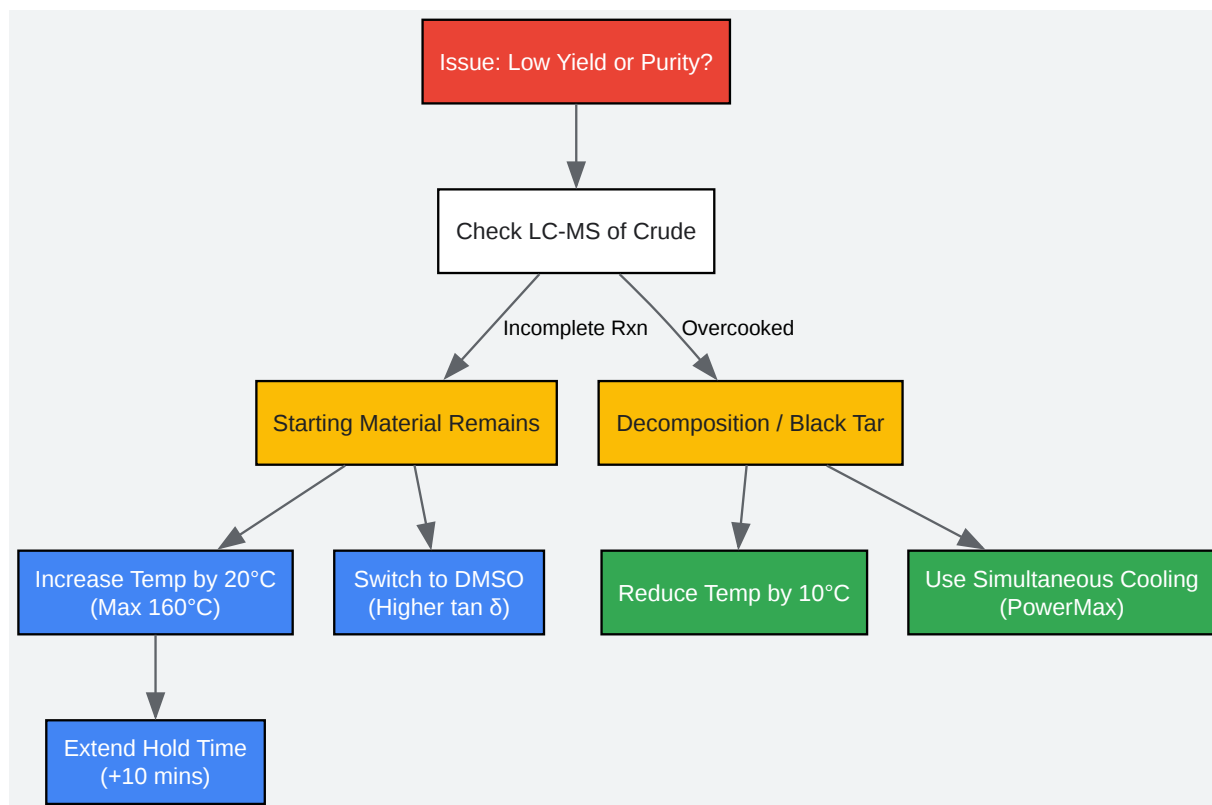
Issue: Low Yield or Purity?

Check LC-MS of Crude

Incomplete Rxn

Overcooked

Starting Material Remains

Decomposition / Black Tar

Increase Temp by 20°C (Max 160°C)

Switch to DMSO (Higher tan δ)

Reduce Temp by 10°C

Use Simultaneous Cooling (PowerMax)

Extend Hold Time (+10 mins)